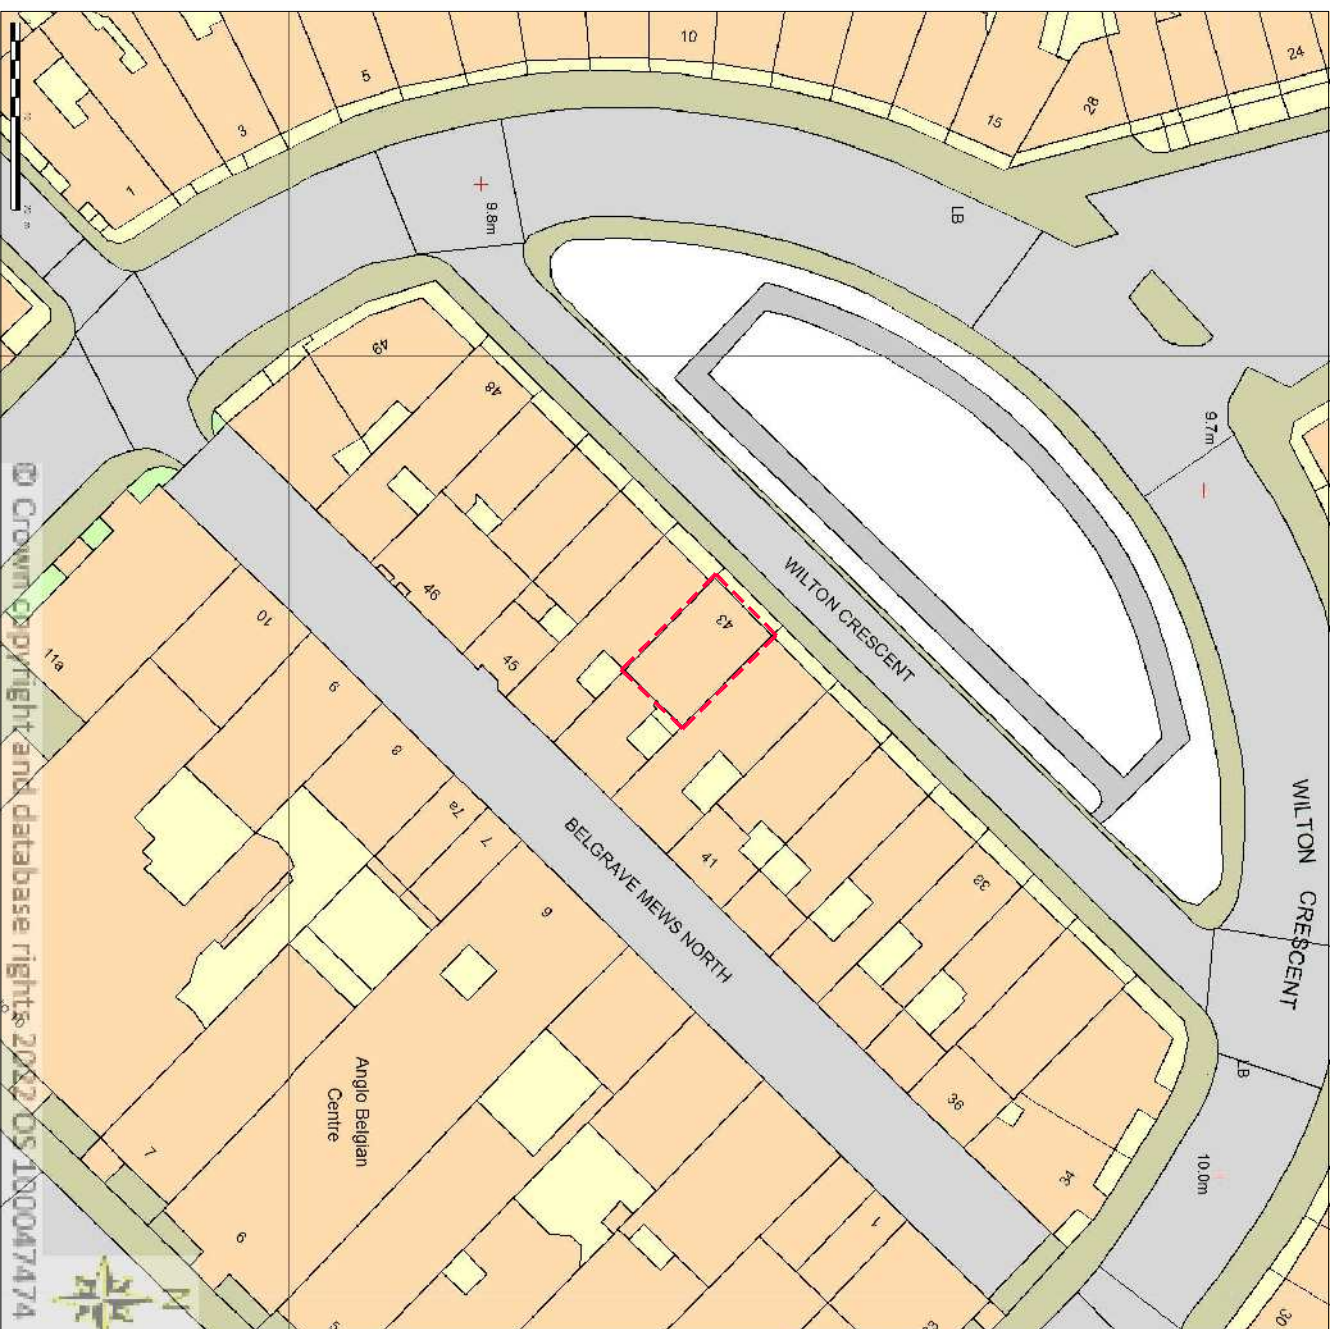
10
24
5
28
15
3
1
9.8m
LB
49
48
9.7m
46
WILTON CRESCENT
43
10
11a
45
6
8
7a
7
41
BELGRAVE MEWS NORTH
32
9
WILTON CRESCENT
Anglo Belgian Centre
LB
36
7
34
10.0m
6
1
30
N
© Crown copyright and database rights 2022 OS 100047474